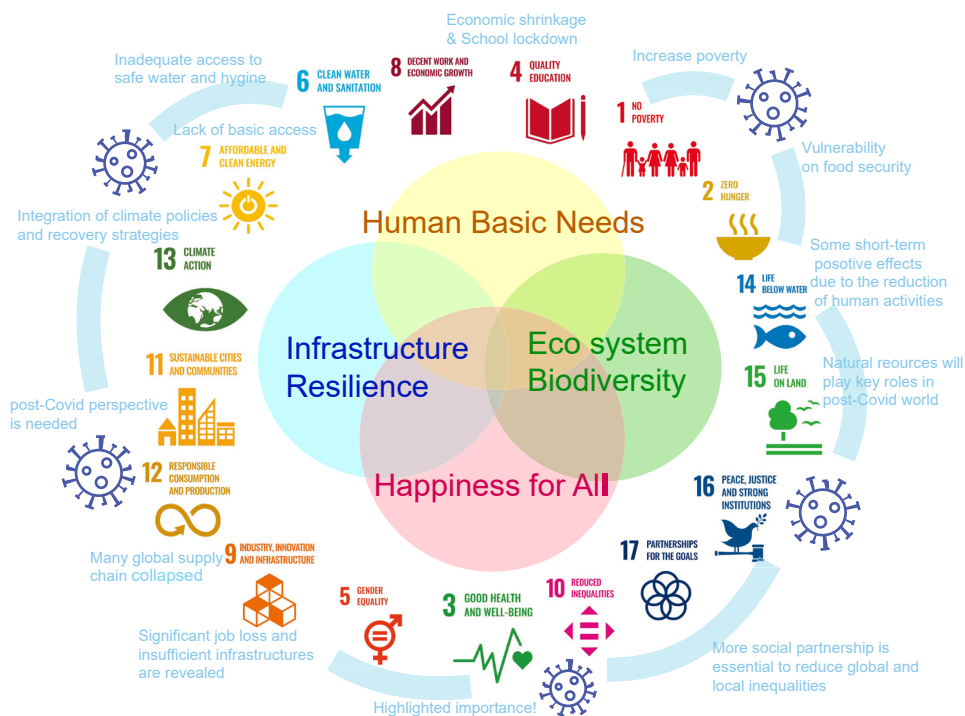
Economic shrinkage & School lockdown

Inadequate access to safe water and hygine

6 CLEAN WATER AND SANITATION

8 DECENT WORK AND ECONOMIC GROWTH

4 QUALITY EDUCATION

Increase poverty

1 NO POVERTY

Lack of basic access

7 AFFORDABLE AND CLEAN ENERGY

Vulnerability on food security

2 ZERO HUNGER

Integration of climate policies and recovery strategies

13 CLIMATE ACTION

Human Basic Needs

Some short-term posotive effects due to the reduction of human activities

14 LIFE BELOW WATER

Infrastructure Resilience

Eco system Biodiversity

11 SUSTAINABLE CITIES AND COMMUNITIES

Natural reources will play key roles in post-Covid world

15 LIFE ON LAND

post-Covid perspective is needed

12 RESPONSIBLE CONSUMPTION AND PRODUCTION

Happiness for All

16 PEACE, JUSTICE AND STRONG INSTITUTIONS

Many global supply chain collapsed

9 INDUSTRY, INNOVATION AND INFRASTRUCTURE

17 PARTNERSHIPS FOR THE GOALS

5 GENDER EQUALITY

3 GOOD HEALTH AND WELL-BEING

10 REDUCED INEQUALITIES

Significant job loss and insufficient infrastructures are revealed

More social partnership is essential to reduce global and local inequalities

Highlighted importance!